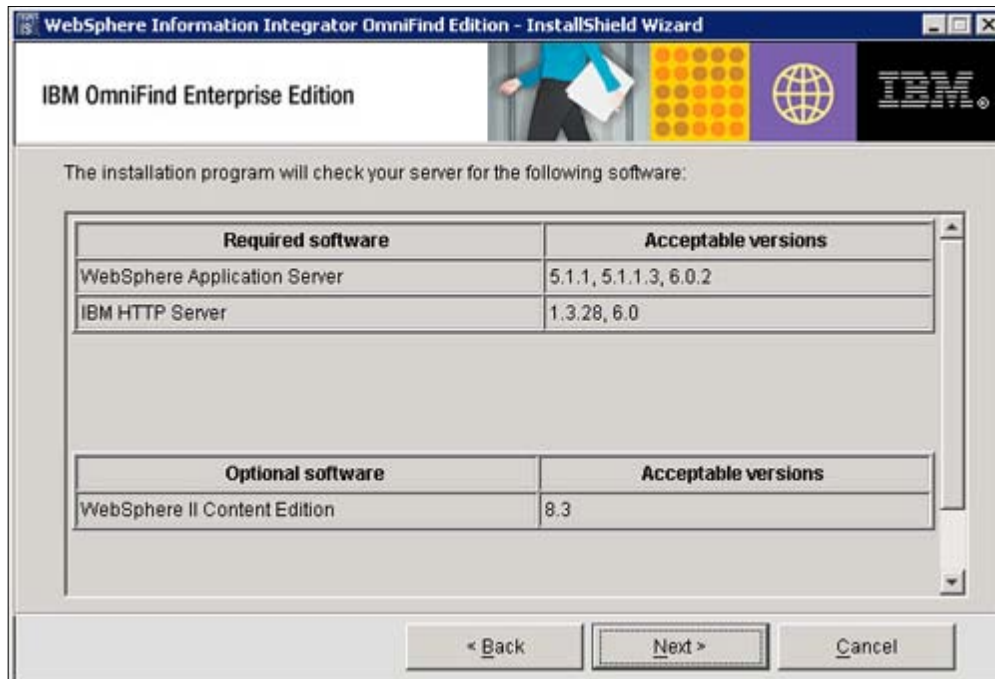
WebSphere Information Integrator OmniFind Edition - InstallShield Wizard

IBM OmniFind Enterprise Edition

IBM.

The installation program will check your server for the following software:

| Required software | Acceptable versions |
|---|---|
| WebSphere Application Server | 5.1.1, 5.1.1.3, 6.0.2 |
| IBM HTTP Server | 1.3.28, 6.0 |

| Optional software | Acceptable versions |
|---|---|
| WebSphere II Content Edition | 8.3 |

< Back    Next >    Cancel